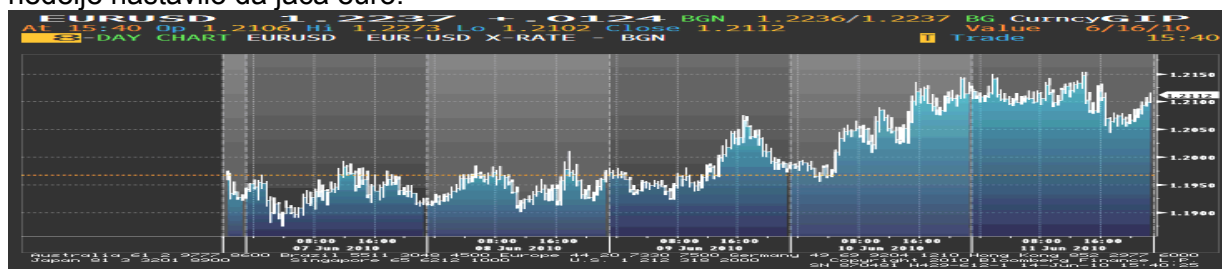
nedelje nastavilo da jača euro.

EURUSD 1.2237 +.0124 BGN 1.2236/1.2237 BG CurncyGIP
At 15:40 Op 1.2106 Hi 1.2273 Lo 1.2102 Close 1.2112 Value 6/16/10
8-DAY CHART EURUSD EUR-USD X-RATE - BGN Trade 15:40

1.2150
1.2112
1.2100
1.2050
1.2000
1.1950
1.1900

08:00 16:00
07 Jun 2010
08:00 16:00
08 Jun 2010
08:00 16:00
09 Jun 2010
08:00 16:00
10 Jun 2010
08:00 16:00
11 Jun 2010
08:00 16:00

Australia 61 2 9777 8600 Brazil 5511 3048 4500 Europe 44 20 7330 7500 Germany 49 69 9204 1210 Hong Kong 852 2977 6000
Japan 81 3 3201 8900 Singapore 65 6212 1000 U.S. 1 212 318 2000 Copyright 2010 Bloomberg Finance
SN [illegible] H429-612-1 14-Jun-10 15:40:25